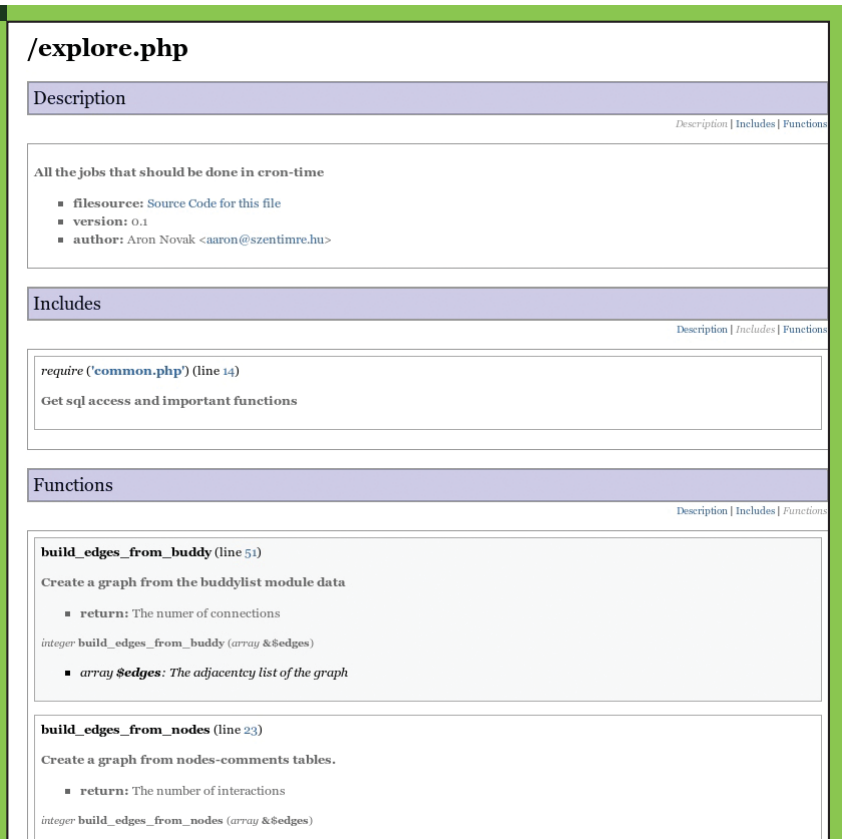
/explore.php

Description

Description | Includes | Functions

All the jobs that should be done in cron-time

- filesource: Source Code for this file
- version: 0.1
- author: Aron Novak <aaron@szentimre.hu>

Includes

Description | Includes | Functions

require ('common.php') (line 14)

Get sql access and important functions

Functions

Description | Includes | Functions

build_edges_from_buddy (line 51)

Create a graph from the buddylist module data

- return: The numer of connections

integer build_edges_from_buddy (array &$edges)

- array $edges: The adjacentcy list of the graph

build_edges_from_nodes (line 23)

Create a graph from nodes-comments tables.

- return: The number of interactions

integer build_edges_from_nodes (array &$edges)